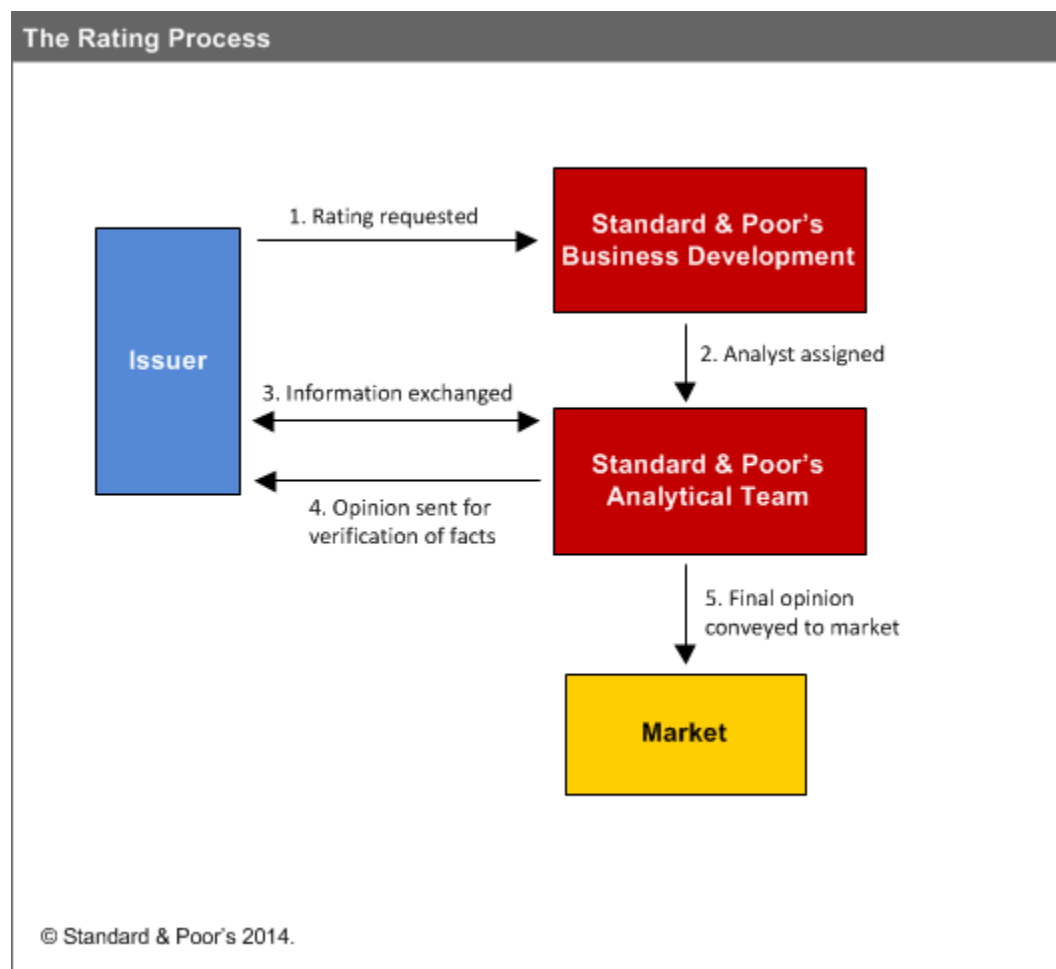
The Rating Process

Issuer

1. Rating requested

Standard & Poor's Business Development

2. Analyst assigned

3. Information exchanged

Standard & Poor's Analytical Team

4. Opinion sent for verification of facts

5. Final opinion conveyed to market

Market

© Standard & Poor's 2014.